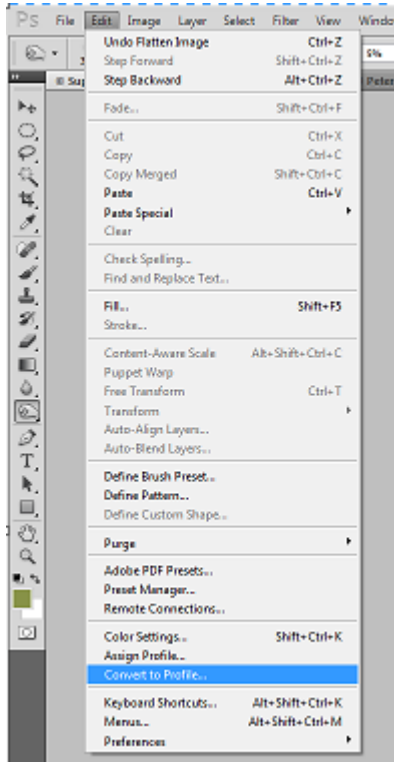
Ps File Edit Image Layer Select Filter View Windo

Undo Flatten Image Ctrl+Z
Step Forward Shift+Ctrl+Z
Step Backward Alt+Ctrl+Z

Fade... Shift+Ctrl+F

Cut Ctrl+X
Copy Ctrl+C
Copy Merged Shift+Ctrl+C
Paste Ctrl+V
Paste Special
Clear

Check Spelling...
Find and Replace Text...

Fill... Shift+F5
Stroke...

Content-Aware Scale Alt+Shift+Ctrl+C
Puppet Warp
Free Transform Ctrl+T
Transform
Auto-Align Layers...
Auto-Blend Layers...

Define Brush Preset...
Define Pattern...
Define Custom Shape...

Purge

Adobe PDF Presets...
Preset Manager...
Remote Connections...

Color Settings... Shift+Ctrl+K
Assign Profile...
Convert to Profile...

Keyboard Shortcuts... Alt+Shift+Ctrl+K
Menus... Alt+Shift+Ctrl+M
Preferences